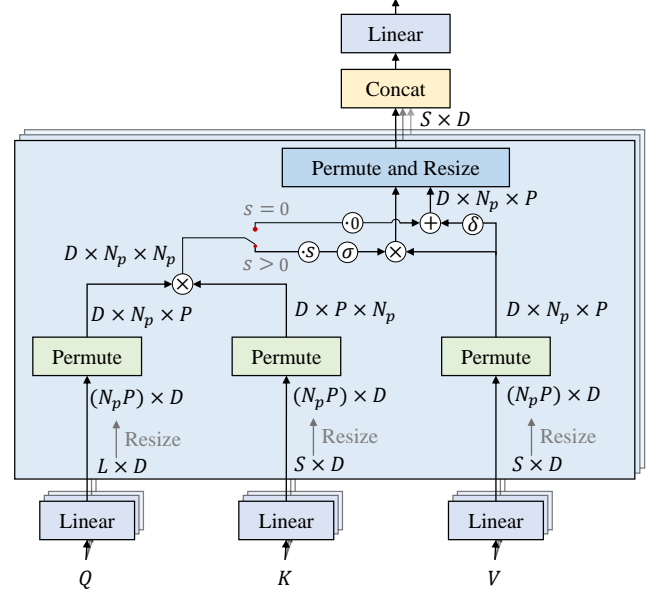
Linear

Concat

$S \times D$

Permute and Resize

$s = 0$

$D \times N_p \times P$

$\cdot 0$

$+$

$\delta$

$D \times N_p \times N_p$

$s > 0$

$\cdot s$

$\sigma$

$\times$

$\times$

$D \times N_p \times P$

$D \times P \times N_p$

$D \times N_p \times P$

Permute

Permute

Permute

$(N_p P) \times D$

$(N_p P) \times D$

$(N_p P) \times D$

Resize

Resize

Resize

$L \times D$

$S \times D$

$S \times D$

Linear

Linear

Linear

$Q$

$K$

$V$